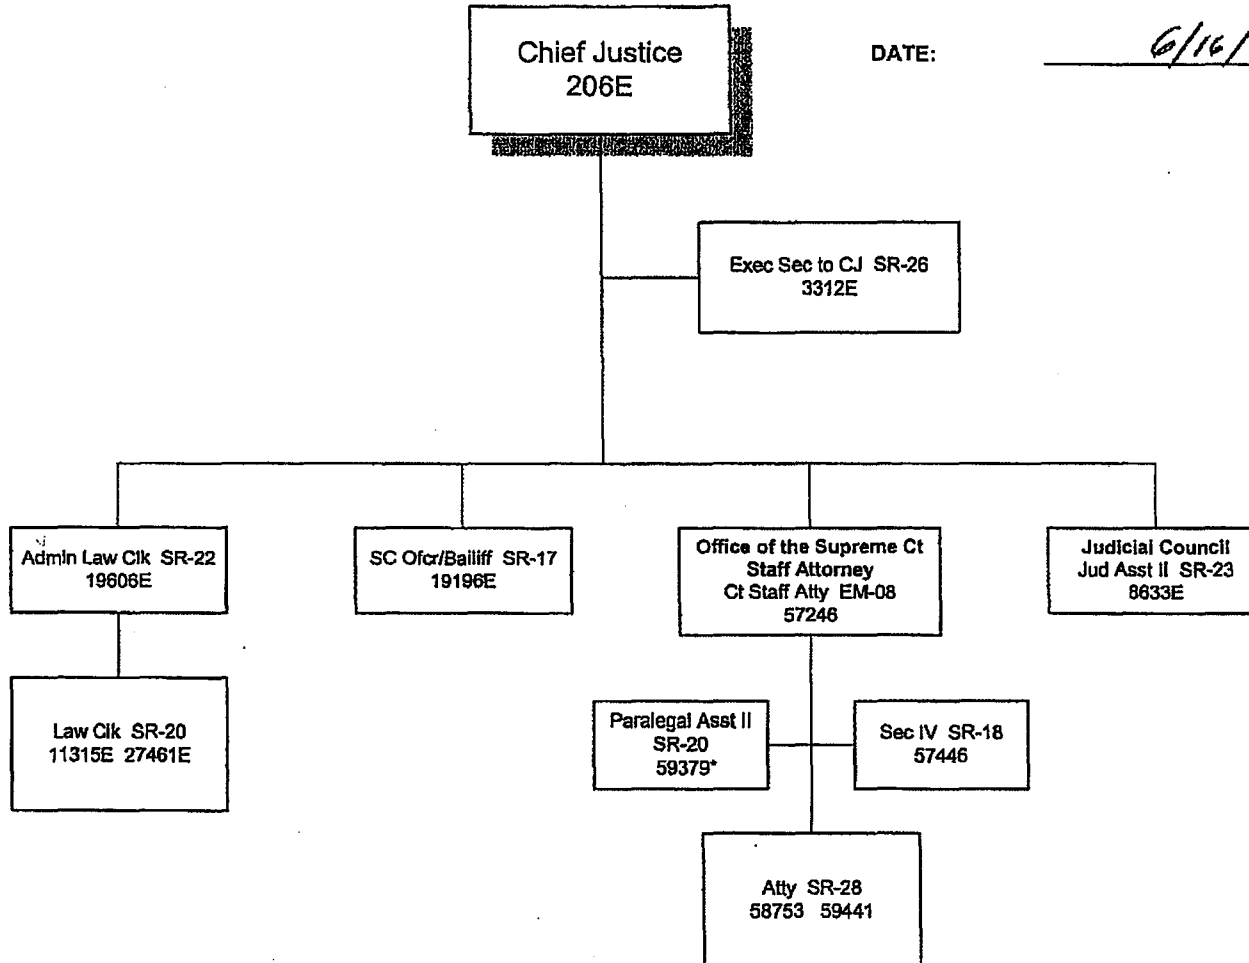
Chief Justice
206E

DATE: 6/16/

Exec Sec to CJ SR-26
3312E

Admin Law Clk SR-22
19606E

SC Ofcr/Bailiff SR-17
19196E

Office of the Supreme Ct
Staff Attorney
Ct Staff Atty EM-08
57246

Judicial Council
Jud Asst II SR-23
8633E

Law Clk SR-20
11315E 27461E

Paralegal Asst II
SR-20
59379*

Sec IV SR-18
57446

Atty SR-28
58753 59441